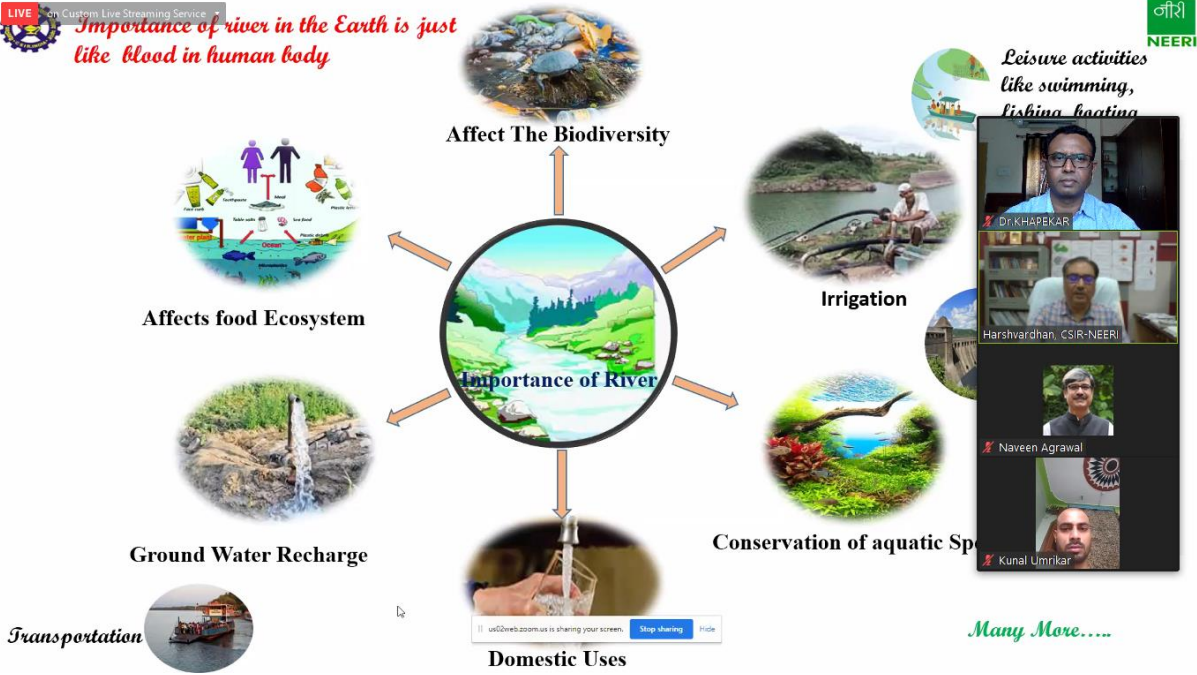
LIVE
n Custom Live Streaming Service

Importance of river in the Earth is just like blood in human body

नीरी
NEERI

Leisure activities like swimming, fishing, boating

Affect The Biodiversity

Irrigation

Affects food Ecosystem

Importance of River

Ground Water Recharge

Conservation of aquatic Sp

Transportation

Domestic Uses

Many More…..

Dr.KHAPEKAR
Harshvardhan, CSIR-NEERI
Naveen Agrawal
Kunal Umrikar

us02web.zoom.us is sharing your screen. Stop sharing Hide